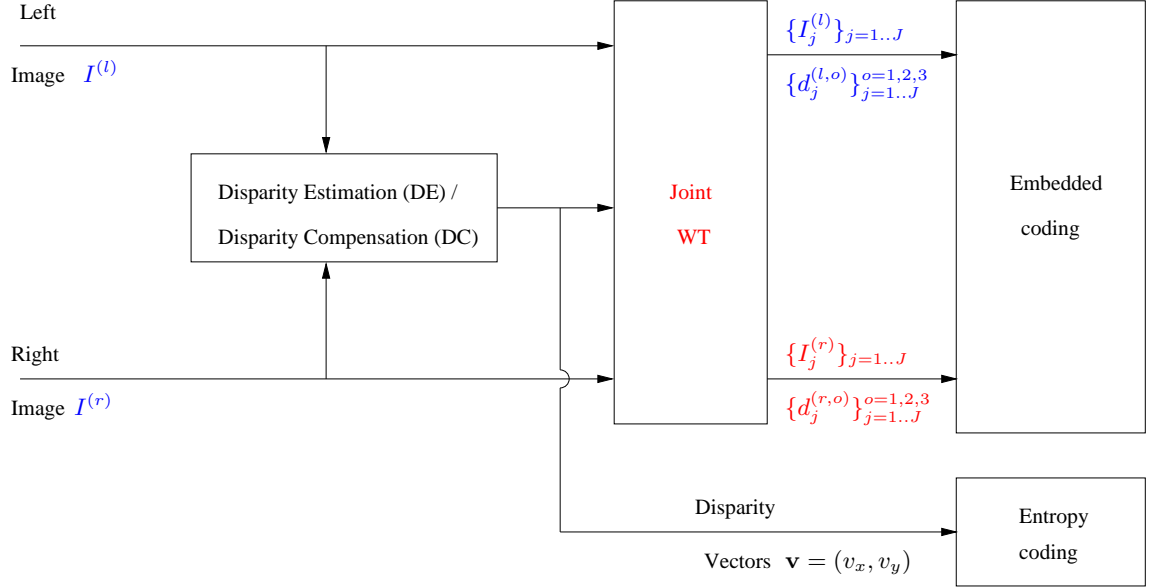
Left

Image $I^{(l)}$

Disparity Estimation (DE) /

Disparity Compensation (DC)

Right

Image $I^{(r)}$

Joint

WT

$\{I_j^{(l)}\}_{j=1..J}$

$\{d_j^{(l,o)}\}_{j=1..J}^{o=1,2,3}$

$\{I_j^{(r)}\}_{j=1..J}$

$\{d_j^{(r,o)}\}_{j=1..J}^{o=1,2,3}$

Embedded

coding

Disparity

Vectors $\mathbf{v} = (v_x, v_y)$

Entropy

coding